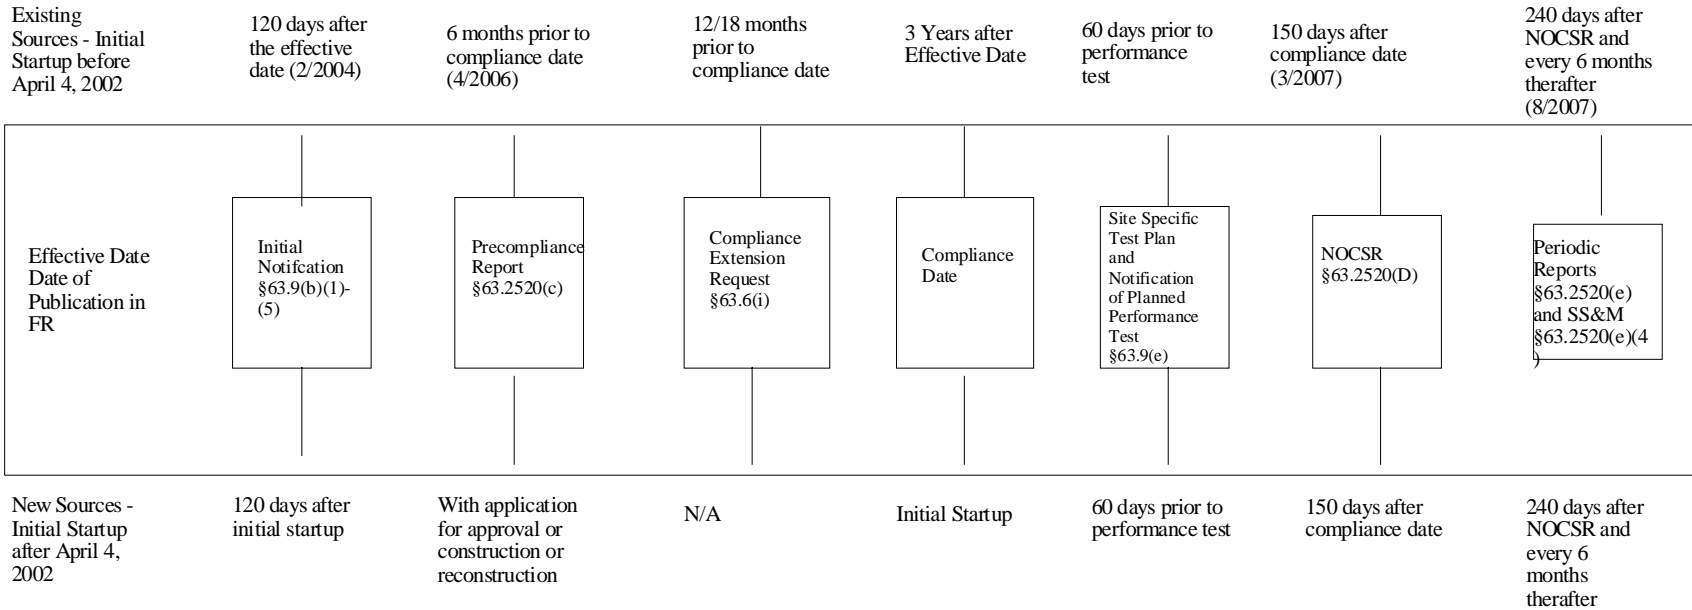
Existing Sources - Initial Startup before April 4, 2002

120 days after the effective date (2/2004)

6 months prior to compliance date (4/2006)

12/18 months prior to compliance date

3 Years after Effective Date

60 days prior to performance test

150 days after compliance date (3/2007)

240 days after NOCSR and every 6 months therafter (8/2007)

Effective Date Date of Publication in FR

Initial Notifcation §63.9(b)(1)-(5)

Precompliance Report §63.2520(c)

Compliance Extension Request §63.6(i)

Compliance Date

Site Specific Test Plan and Notification of Planned Performance Test §63.9(e)

NOCSR §63.2520(D)

Periodic Reports §63.2520(e) and SS&M §63.2520(e)(4)

New Sources - Initial Startup after April 4, 2002

120 days after initial startup

With application for approval or construction or reconstruction

N/A

Initial Startup

60 days prior to performance test

150 days after compliance date

240 days after NOCSR and every 6 months therafter